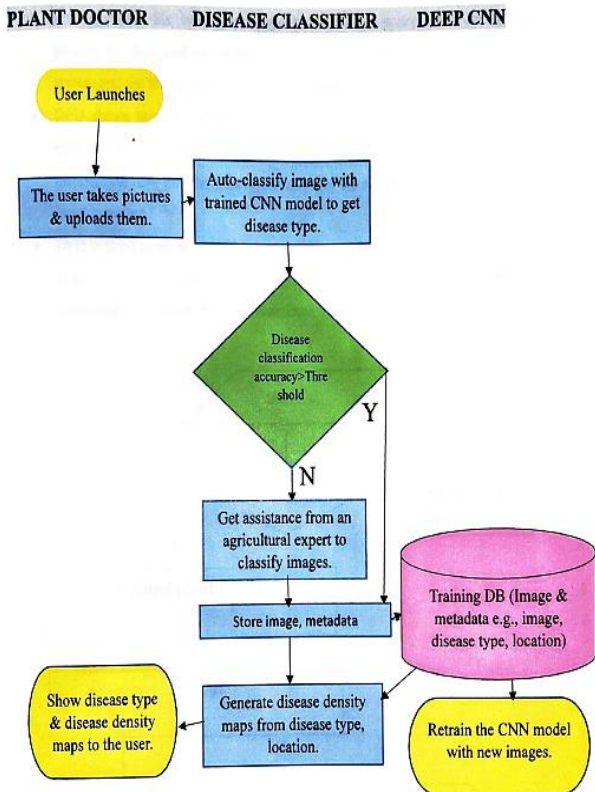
PLANT DOCTOR DISEASE CLASSIFIER DEEP CNN

User Launches

The user takes pictures & uploads them.

Auto-classify image with trained CNN model to get disease type.

Disease classification accuracy>Threshold

Y

N

Get assistance from an agricultural expert to classify images.

Store image, metadata

Training DB (Image & metadata e.g., image, disease type, location)

Show disease type & disease density maps to the user.

Generate disease density maps from disease type, location.

Retrain the CNN model with new images.